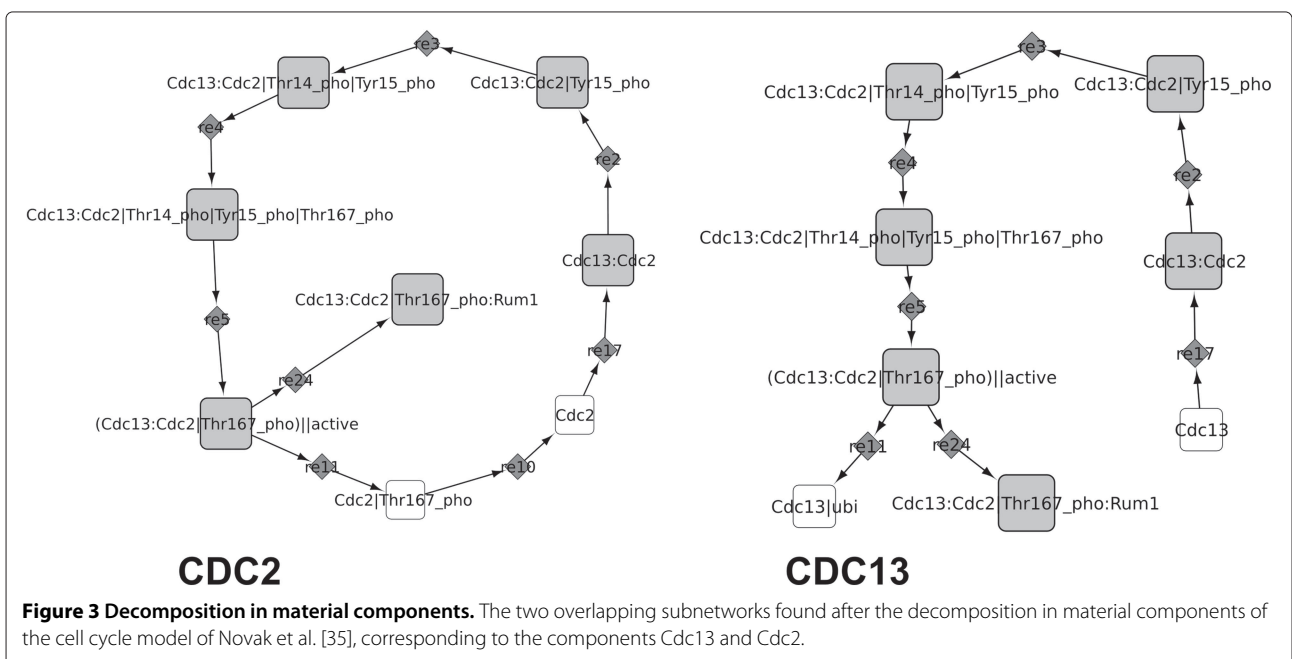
re3

Cdc13:Cdc2|Thr14_pho|Tyr15_pho

Cdc13:Cdc2|Tyr15_pho

re4

re2

Cdc13:Cdc2|Thr14_pho|Tyr15_pho|Thr167_pho

Cdc13:Cdc2

Cdc13:Cdc2|Thr167_pho:Rum1

re5

re17

re24

(Cdc13:Cdc2|Thr167_pho)||active

Cdc2

re11

re10

Cdc2|Thr167_pho

CDC2

re3

Cdc13:Cdc2|Thr14_pho|Tyr15_pho

Cdc13:Cdc2|Tyr15_pho

re4

re2

Cdc13:Cdc2|Thr14_pho|Tyr15_pho|Thr167_pho

Cdc13:Cdc2

re5

re17

(Cdc13:Cdc2|Thr167_pho)||active

re11

re24

Cdc13

Cdc13|ubi

Cdc13:Cdc2|Thr167_pho:Rum1

CDC13

**Figure 3 Decomposition in material components.** The two overlapping subnetworks found after the decomposition in material components of the cell cycle model of Novak et al. [35], corresponding to the components Cdc13 and Cdc2.